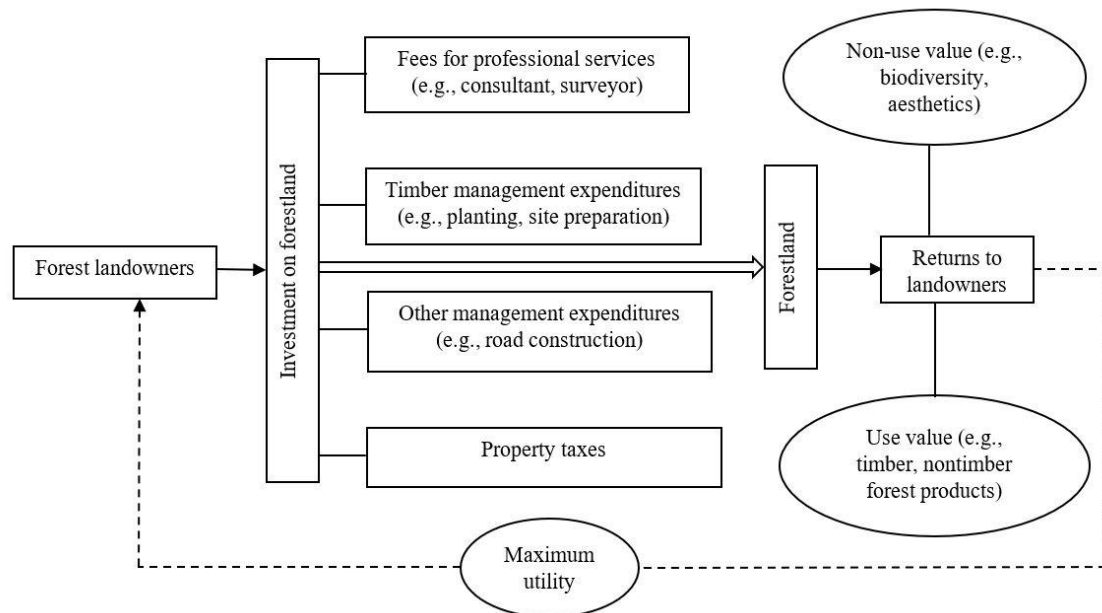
Forest landowners

Investment on forestland

Fees for professional services (e.g., consultant, surveyor)

Timber management expenditures (e.g., planting, site preparation)

Other management expenditures (e.g., road construction)

Property taxes

Forestland

Non-use value (e.g., biodiversity, aesthetics)

Returns to landowners

Use value (e.g., timber, nontimber forest products)

Maximum utility